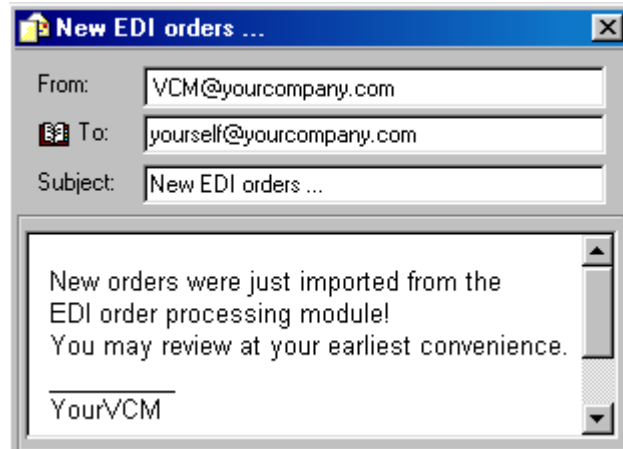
New EDI orders ...

From: VCM@yourcompany.com

To: yourself@yourcompany.com

Subject: New EDI orders ...

New orders were just imported from the EDI order processing module!
You may review at your earliest convenience.

______
YourVCM